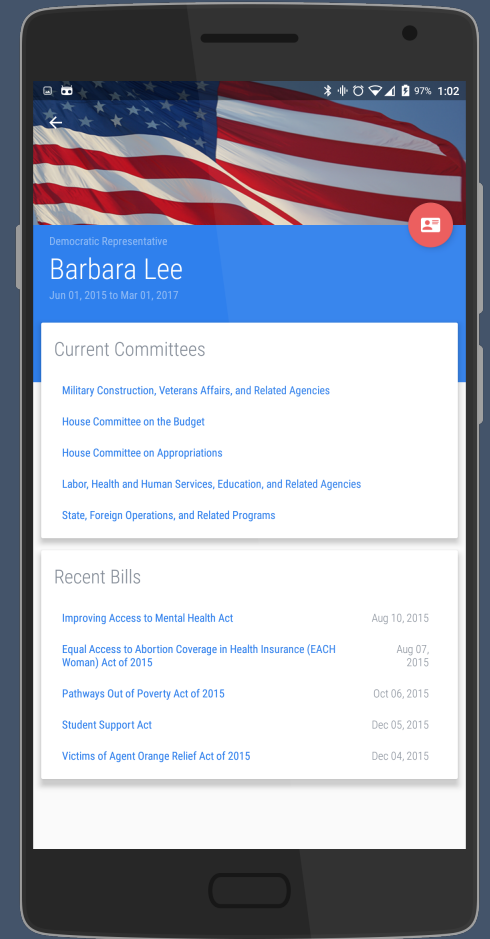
97% 1:02

Democratic Representative

Barbara Lee

Jun 01, 2015 to Mar 01, 2017

Current Committees

Military Construction, Veterans Affairs, and Related Agencies

House Committee on the Budget

House Committee on Appropriations

Labor, Health and Human Services, Education, and Related Agencies

State, Foreign Operations, and Related Programs

Recent Bills

| | |
|---|---|
| Improving Access to Mental Health Act | Aug 10, 2015 |
| Equal Access to Abortion Coverage in Health Insurance (EACH Woman) Act of 2015 | Aug 07, 2015 |
| Pathways Out of Poverty Act of 2015 | Oct 06, 2015 |
| Student Support Act | Dec 05, 2015 |
| Victims of Agent Orange Relief Act of 2015 | Dec 04, 2015 |